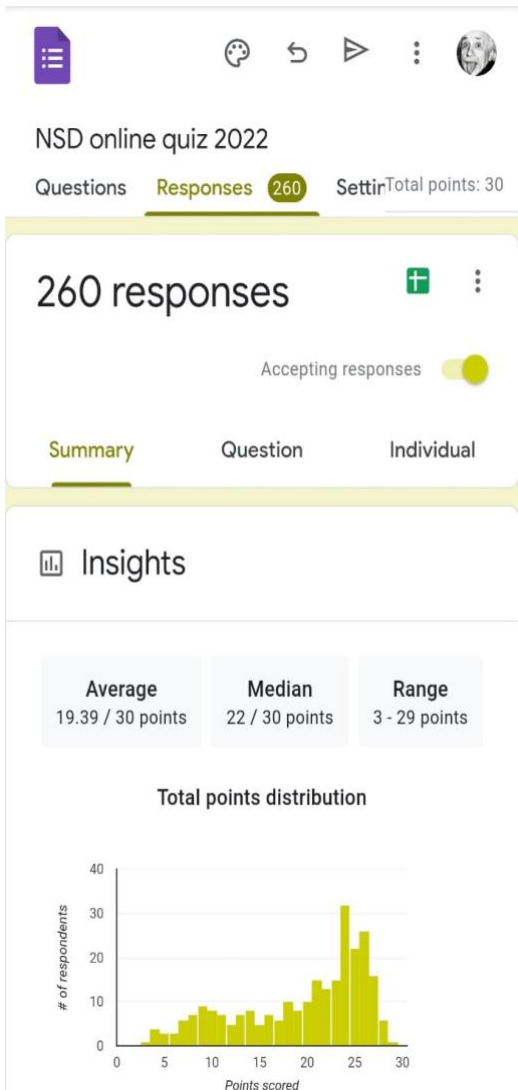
NSD online quiz 2022

Questions Responses 260 Settir Total points: 30

260 responses

Accepting responses

Summary Question Individual

Insights

Average
19.39 / 30 points

Median
22 / 30 points

Range
3 - 29 points

Total points distribution

40
30
20
10
0

# of respondents

0 5 10 15 20 25 30

Points scored